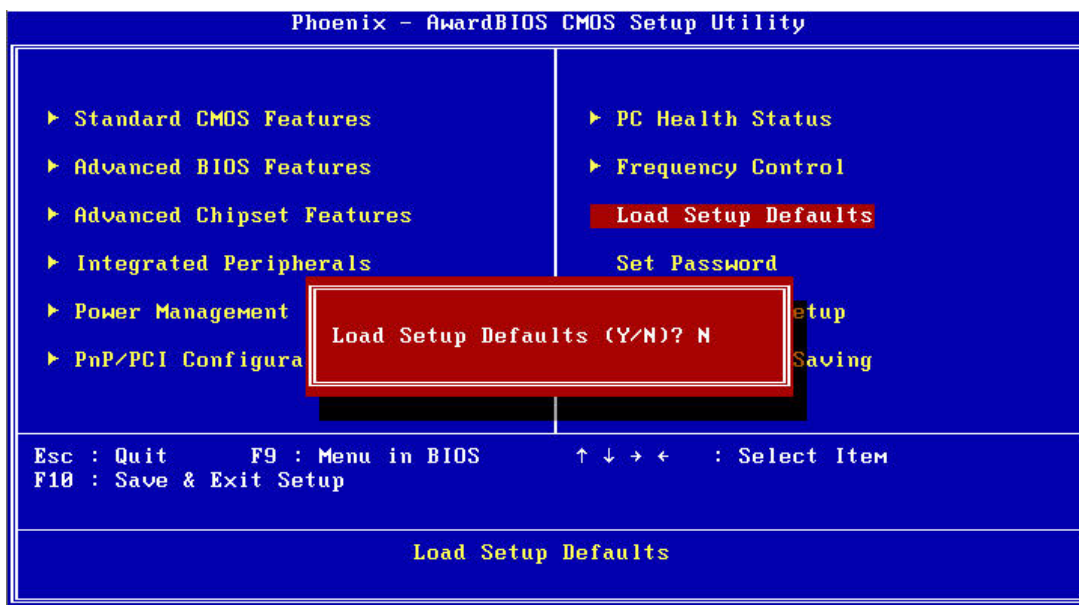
Phoenix - AwardBIOS CMOS Setup Utility

► Standard CMOS Features
► Advanced BIOS Features
► Advanced Chipset Features
► Integrated Peripherals
► Power Management
► PnP/PCI Configura

► PC Health Status
► Frequency Control
Load Setup Defaults
Set Password
etup
Saving

Load Setup Defaults (Y/N)? N

Esc : Quit F9 : Menu in BIOS ↑ ↓ → ← : Select Item
F10 : Save & Exit Setup

Load Setup Defaults